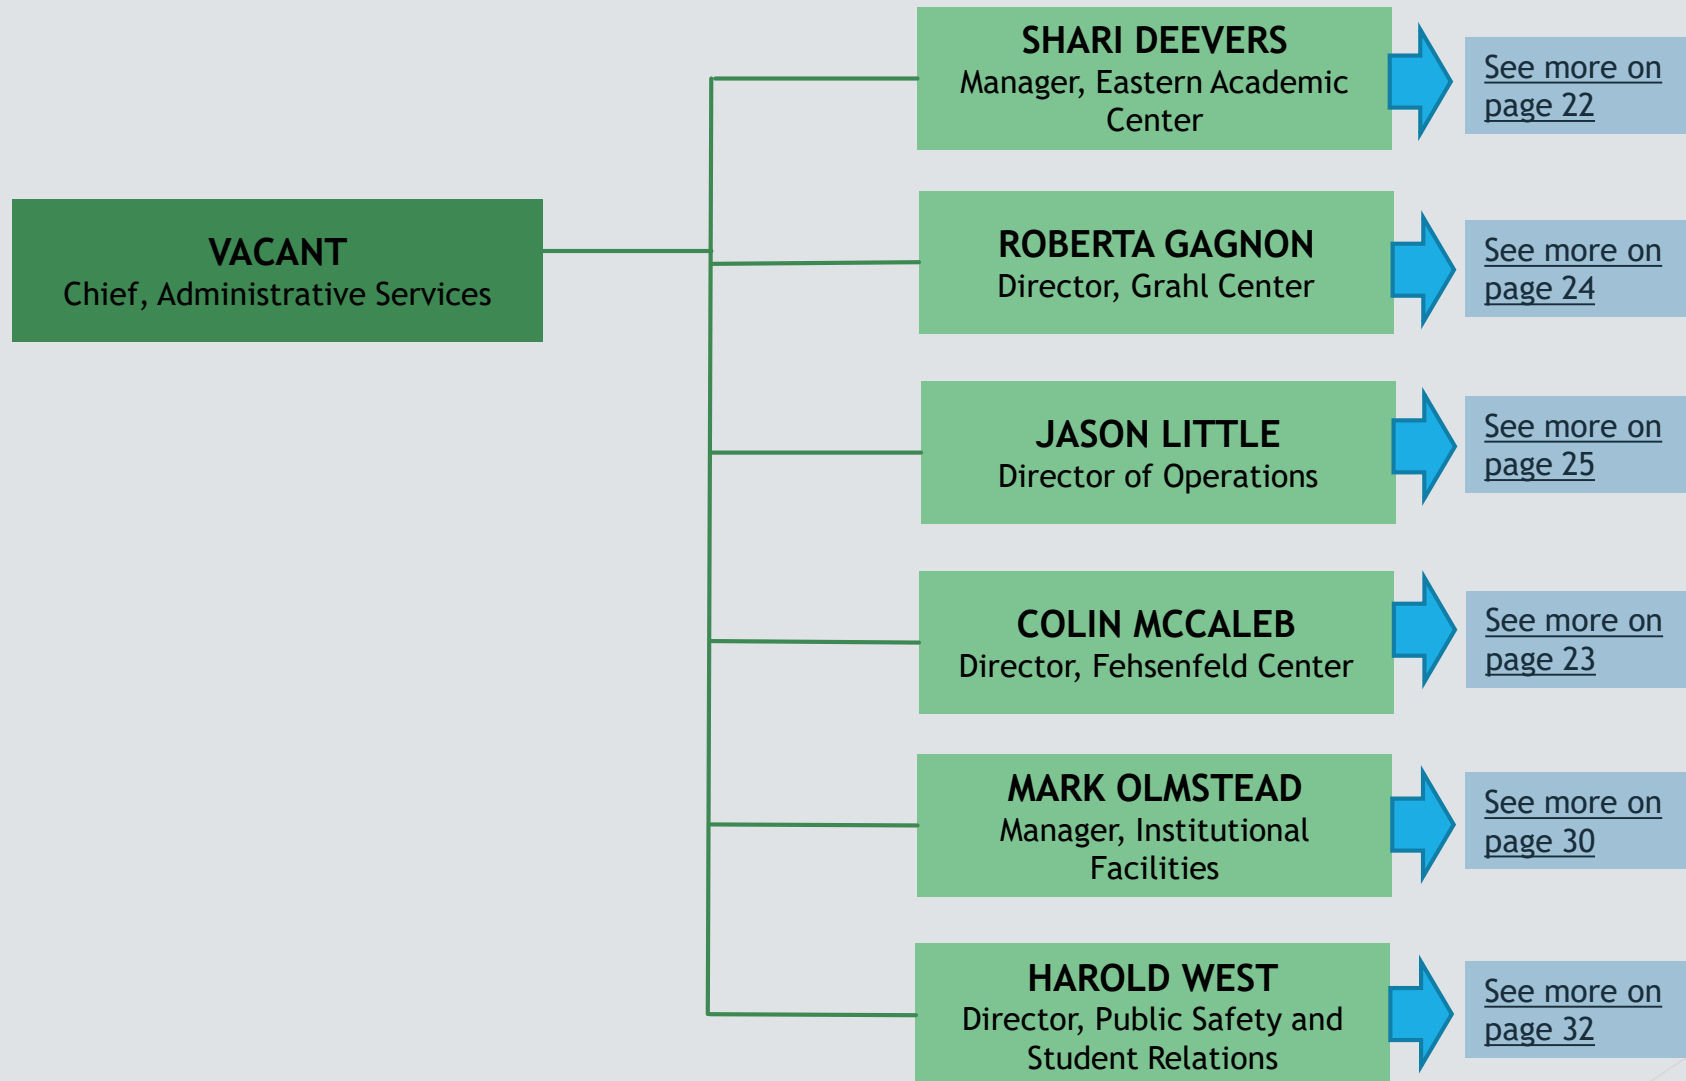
VACANT
Chief, Administrative Services

SHARI DEEVERS
Manager, Eastern Academic Center

See more on page 22

ROBERTA GAGNON
Director, Grahl Center

See more on page 24

JASON LITTLE
Director of Operations

See more on page 25

COLIN MCCALEB
Director, Fehsenfeld Center

See more on page 23

MARK OLMSTEAD
Manager, Institutional Facilities

See more on page 30

HAROLD WEST
Director, Public Safety and Student Relations

See more on page 32